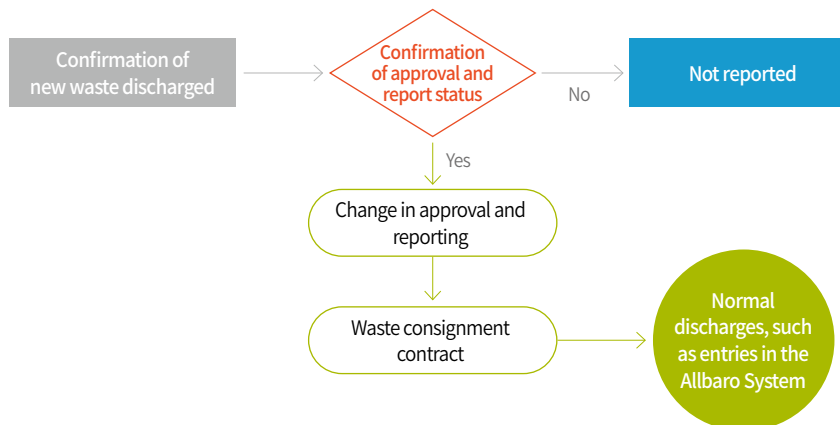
Confirmation of new waste discharged

Confirmation of approval and report status

No

Not reported

Yes

Change in approval and reporting

Waste consignment contract

Normal discharges, such as entries in the Allbaro System